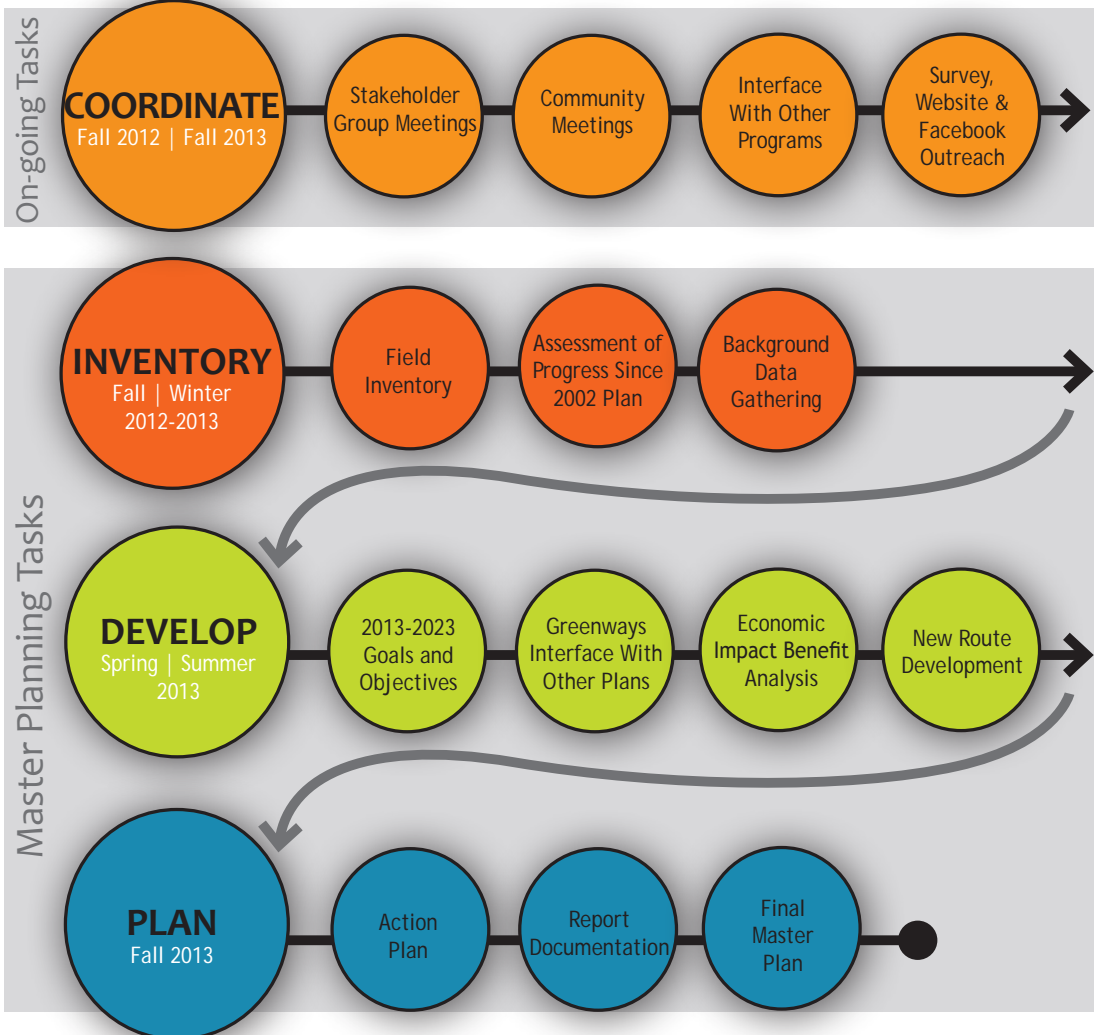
On-going Tasks

COORDINATE
Fall 2012 | Fall 2013

Stakeholder Group Meetings

Community Meetings

Interface With Other Programs

Survey, Website & Facebook Outreach

Master Planning Tasks

INVENTORY
Fall | Winter 2012-2013

Field Inventory

Assessment of Progress Since 2002 Plan

Background Data Gathering

DEVELOP
Spring | Summer 2013

2013-2023 Goals and Objectives

Greenways Interface With Other Plans

Economic Impact Benefit Analysis

New Route Development

PLAN
Fall 2013

Action Plan

Report Documentation

Final Master Plan